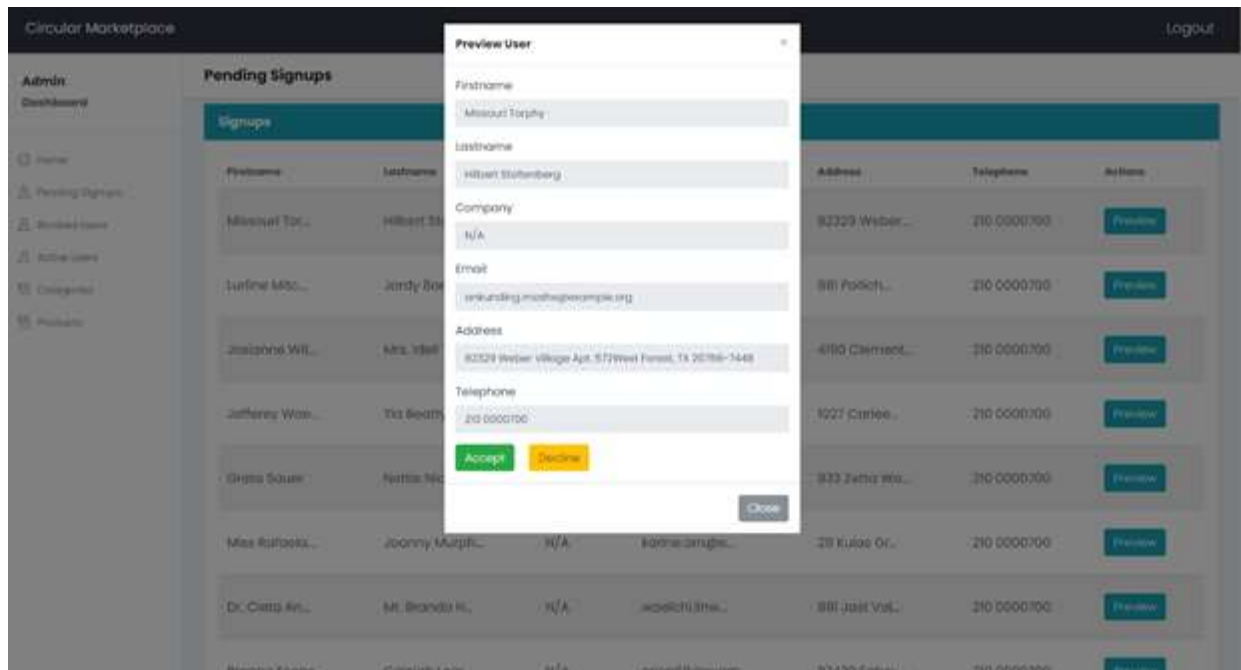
Circular Marketplace

Logout

Admin
Dashboard

Home
Pending Signups
Blocked Users
Active Users
Categories
Products

Pending Signups

Signups

| Firstname | Lastname | | | Address | Telephone | Actions |
|---|---|---|---|---|---|---|
| Missouri Tor... | Hilbert St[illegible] | | | 82329 Weber... | 210 0000700 | Preview |
| Lurline Mc... | Jordy Bo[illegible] | | | 881 Pollich... | 210 0000700 | Preview |
| Josianne Wil... | Mrs. Idell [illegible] | | | 4190 Clement... | 210 0000700 | Preview |
| Jefferey Wan... | Tia Beatty | | | 1027 Carlee... | 210 0000700 | Preview |
| Greta Sauer | Nettie Nic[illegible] | | | 933 Zetta Wa... | 210 0000700 | Preview |
| Miss Rafaela... | Joanny Murph... | N/A | katrina.smugbe... | 28 Kulas Cr... | 210 0000700 | Preview |
| Dr. Cleta An... | Mt. Brenda H... | N/A | wpelchi3me... | 881 Jast Val... | 210 0000700 | Preview |

Preview User
×

Firstname
Missouri Torphy

Lastname
Hilbert Stoltenberg

Company
N/A

Email
ankunding.mathe@example.org

Address
82329 Weber Village Apt. 573 West Forest, TX 20766-7448

Telephone
210 0000700

Accept
Decline

Close